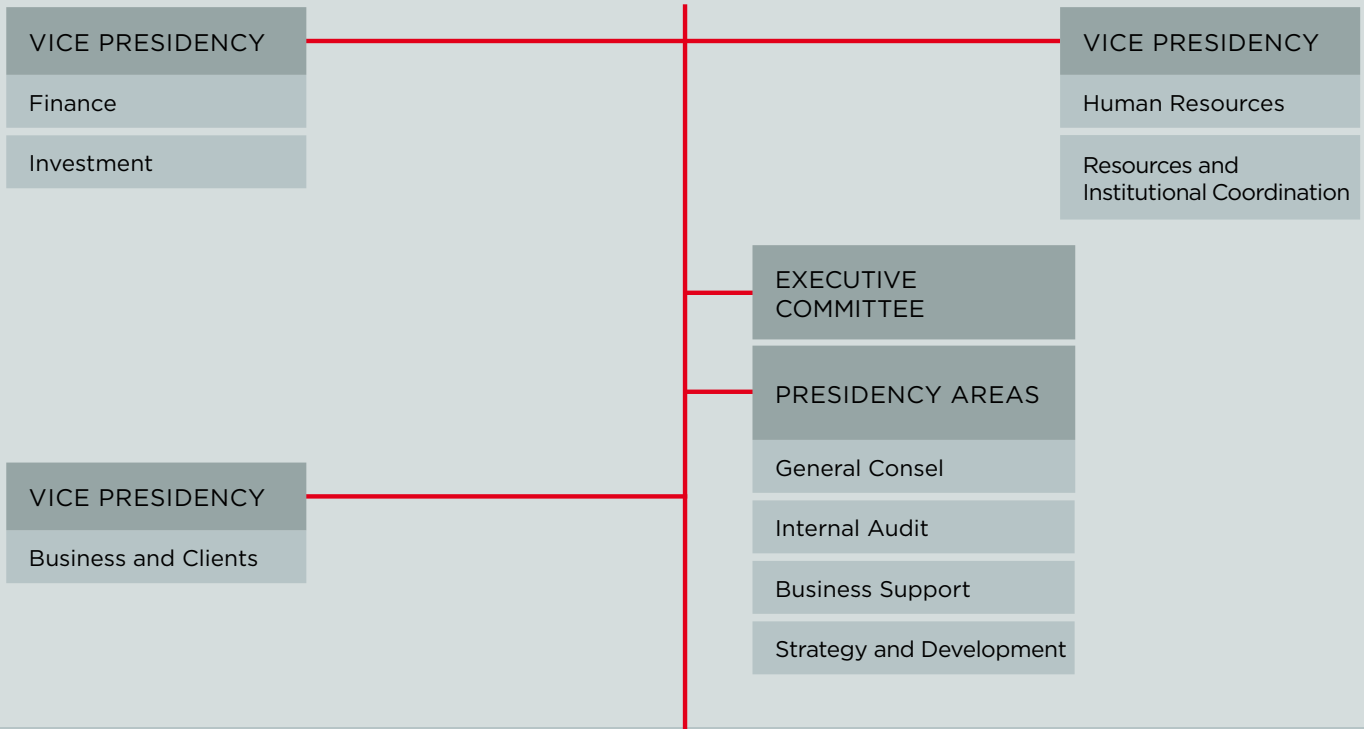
VICE PRESIDENCY
Finance
Investment

VICE PRESIDENCY
Human Resources
Resources and Institutional Coordination

EXECUTIVE COMMITTEE

PRESIDENCY AREAS
General Consel
Internal Audit
Business Support
Strategy and Development

VICE PRESIDENCY
Business and Clients